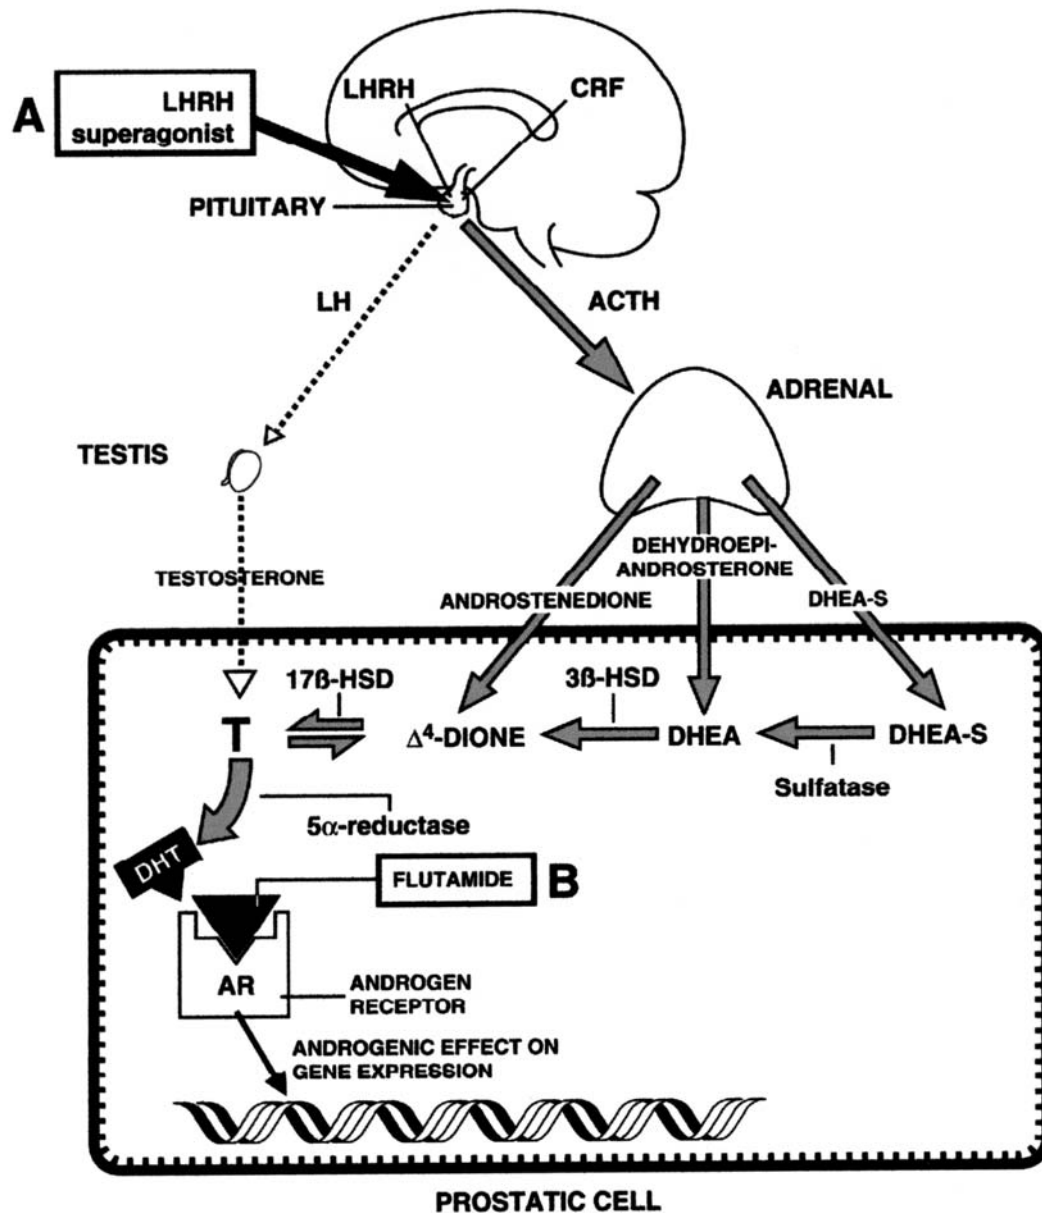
A

LHRH superagonist

LHRH

CRF

PITUITARY

LH

ACTH

ADRENAL

TESTIS

TESTOSTERONE

DEHYDROEPIANDROSTERONE

ANDROSTENEDIONE

DHEA-S

17ß-HSD

3ß-HSD

T

$\Delta^4$-DIONE

DHEA

DHEA-S

Sulfatase

5$\alpha$-reductase

DHT

FLUTAMIDE

B

AR

ANDROGEN RECEPTOR

ANDROGENIC EFFECT ON GENE EXPRESSION

PROSTATIC CELL